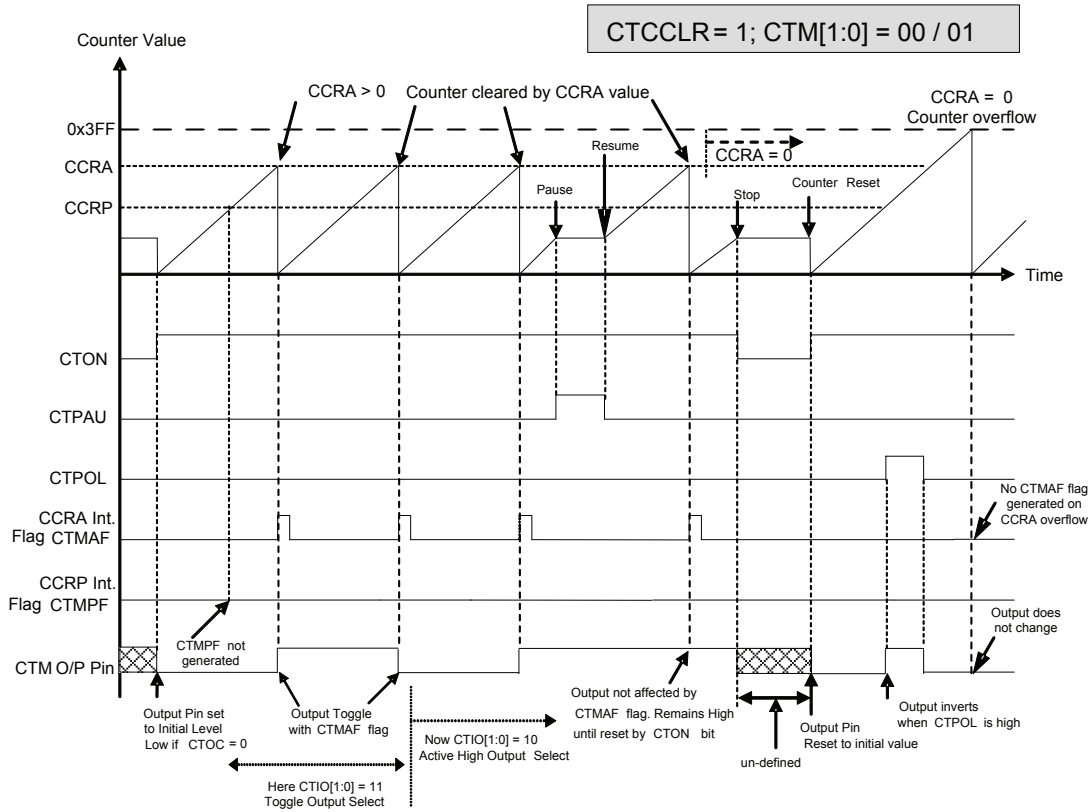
CTCCLR = 1; CTM[1:0] = 00 / 01

Counter Value

CCRA > 0

Counter cleared by CCRA value

CCRA = 0
Counter overflow

0x3FF

CCRA

CCRP

Resume

CCRA = 0

Pause

Stop

Counter Reset

Time

CTON

CTPAU

CTPOL

CCRA Int. Flag CTMAF

No CTMAF flag generated on CCRA overflow

CCRP Int. Flag CTMPF

Output does not change

CTMPF not generated

CTM O/P Pin

Output Pin set to Initial Level Low if CTOC = 0

Output Toggle with CTMAF flag

Now CTIO[1:0] = 10 Active High Output Select

Output not affected by CTMAF flag. Remains High until reset by CTON bit

Output Pin Reset to initial value

Output inverts when CTPOL is high

un-defined

Here CTIO[1:0] = 11 Toggle Output Select